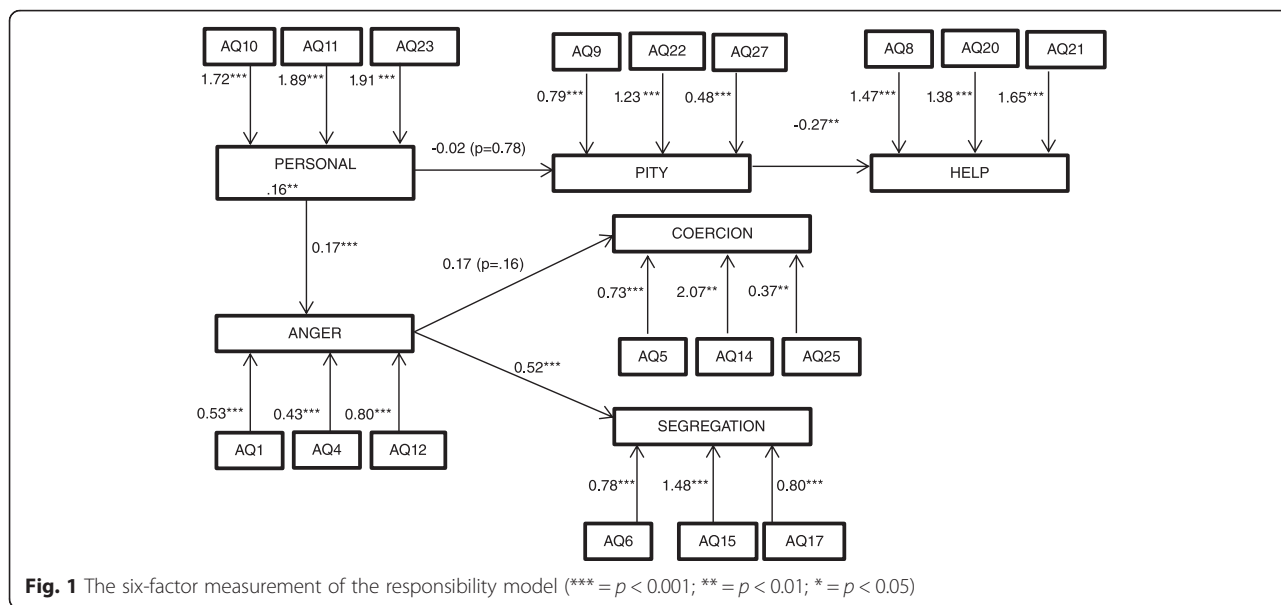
AQ10
AQ11
AQ23
1.72***
1.89***
1.91 ***
AQ9
AQ22
AQ27
0.79***
1.23 ***
0.48***
AQ8
AQ20
AQ21
1.47***
1.38 ***
1.65***
-0.27**
-0.02 (p=0.78)
PERSONAL
.16**
PITY
HELP
0.17***
COERCION
0.17 (p=.16)
0.73***
2.07**
0.37**
ANGER
AQ5
AQ14
AQ25
0.52***
0.53***
0.43***
0.80***
SEGREGATION
AQ1
AQ4
AQ12
0.78***
1.48***
0.80***
AQ6
AQ15
AQ17

**Fig. 1** The six-factor measurement of the responsibility model (*** = $p < 0.001$; ** = $p < 0.01$; * = $p < 0.05$)